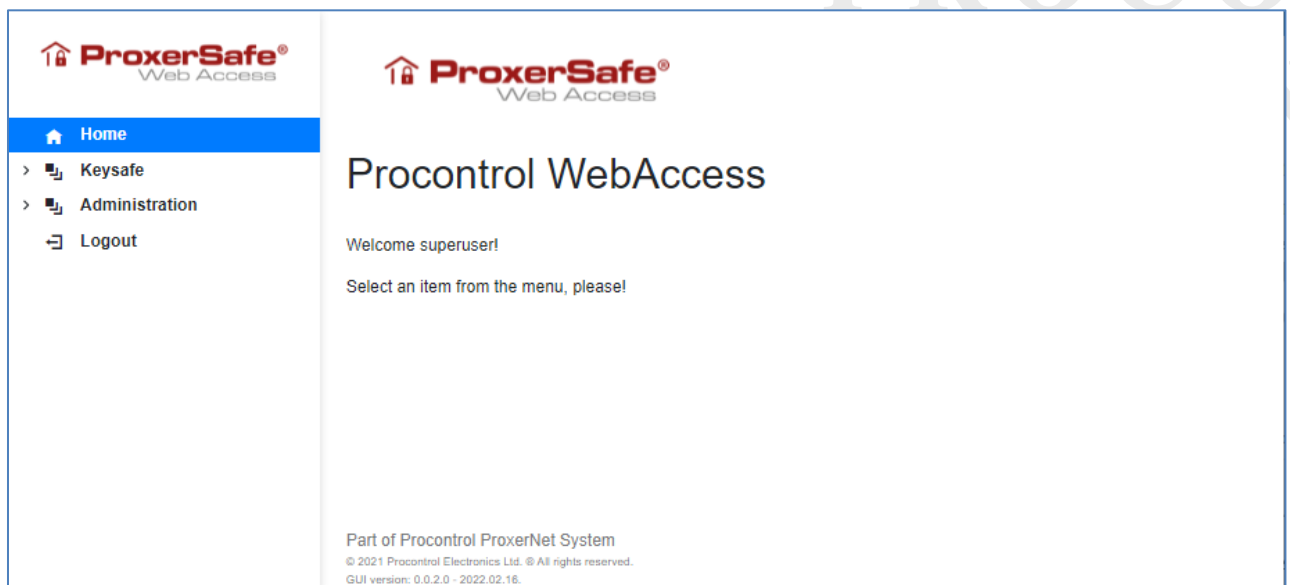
ProxerSafe®
Web Access

Home
Keysafe
Administration
Logout

ProxerSafe®
Web Access

Procontrol WebAccess

Welcome superuser!

Select an item from the menu, please!

Part of Procontrol ProxerNet System
© 2021 Procontrol Electronics Ltd. ® All rights reserved.
GUI version: 0.0.2.0 - 2022.02.16.